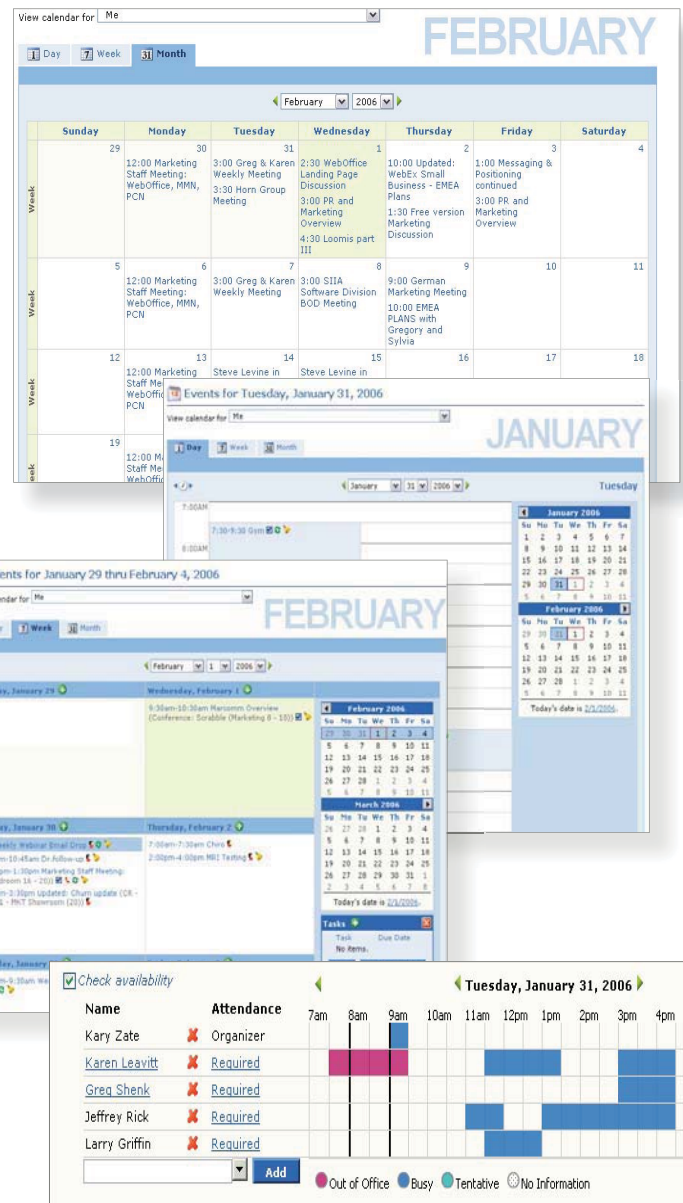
View calendar for Me

FEBRUARY

Day Week Month

February 2006

| | Sunday | Monday | Tuesday | Wednesday | Thursday | Friday | Saturday |
|---|---|---|---|---|---|---|---|
| Week | 29 | 30 12:00 Marketing Staff Meeting: WebOffice, MMN, PCN | 31 3:00 Greg & Karen Weekly Meeting 3:30 Horn Group Meeting | 1 2:30 WebOffice Landing Page Discussion 3:00 PR and Marketing Overview 4:30 Loomis part III | 2 10:00 Updated: WebEx Small Business - EMEA Plans 1:30 Free version Marketing Discussion | 3 1:00 Messaging & Positioning continued 3:00 PR and Marketing Overview | 4 |
| Week | 5 | 6 12:00 Marketing Staff Meeting: WebOffice, MMN, PCN | 7 3:00 Greg & Karen Weekly Meeting | 8 3:00 SIIA Software Division BOD Meeting | 9 9:00 German Marketing Meeting 10:00 EMEA PLANS with Gregory and Sylvia | 10 | 11 |
| Week | 12 | 13 12:00 Marketing Staff Me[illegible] WebOff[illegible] PCN | 14 Steve Levine in | 15 Steve Levine in | 16 | 17 | 18 |
| Week | 19 | 12:00 M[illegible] Staff Me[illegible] WebOff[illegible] | | | | | |

Events for Tuesday, January 31, 2006

View calendar for Me

JANUARY

Day Week Month

January 31 2006

Tuesday

7:00AM

7:30-9:30 Gym

8:00AM

January 2006

| Su | Mo | Tu | We | Th | Fr | Sa |
|---|---|---|---|---|---|---|
| 1 | 2 | 3 | 4 | 5 | 6 | 7 |
| 8 | 9 | 10 | 11 | 12 | 13 | 14 |
| 15 | 16 | 17 | 18 | 19 | 20 | 21 |
| 22 | 23 | 24 | 25 | 26 | 27 | 28 |
| 29 | 30 | 31 | 1 | 2 | 3 | 4 |
| 5 | 6 | 7 | 8 | 9 | 10 | 11 |

February 2006

| Su | Mo | Tu | We | Th | Fr | Sa |
|---|---|---|---|---|---|---|
| 29 | 30 | 31 | 1 | 2 | 3 | 4 |
| 5 | 6 | 7 | 8 | 9 | 10 | 11 |
| 12 | 13 | 14 | 15 | 16 | 17 | 18 |
| 19 | 20 | 21 | 22 | 23 | 24 | 25 |
| 26 | 27 | 28 | 1 | 2 | 3 | 4 |
| 5 | 6 | 7 | 8 | 9 | 10 | 11 |

Today's date is 2/1/2006.

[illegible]vents for January 29 thru February 4, 2006

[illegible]ndar for Me

FEBRUARY

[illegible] Week Month

February 1 2006

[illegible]y, January 29

Wednesday, February 1

9:30am-10:30am Marcomm Overview (Conference: Scrabble (Marketing 8 - 10))

February 2006

| Su | Mo | Tu | We | Th | Fr | Sa |
|---|---|---|---|---|---|---|
| 29 | 30 | 31 | 1 | 2 | 3 | 4 |
| 5 | 6 | 7 | 8 | 9 | 10 | 11 |
| 12 | 13 | 14 | 15 | 16 | 17 | 18 |
| 19 | 20 | 21 | 22 | 23 | 24 | 25 |
| 26 | 27 | 28 | 1 | 2 | 3 | 4 |
| 5 | 6 | 7 | 8 | 9 | 10 | 11 |

March 2006

| Su | Mo | Tu | We | Th | Fr | Sa |
|---|---|---|---|---|---|---|
| 26 | 27 | 28 | 1 | 2 | 3 | 4 |
| 5 | 6 | 7 | 8 | 9 | 10 | 11 |
| 12 | 13 | 14 | 15 | 16 | 17 | 18 |
| 19 | 20 | 21 | 22 | 23 | 24 | 25 |
| 26 | 27 | 28 | 29 | 30 | 31 | 1 |
| 2 | 3 | 4 | 5 | 6 | 7 | 8 |

Today's date is 2/1/2006.

Tasks

Task Due Date

No items.

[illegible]y, January 30

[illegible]eekly Webinar Email Drop

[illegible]m-10:45am Dr.Follow-up

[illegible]m-1:30pm Marketing Staff Meeting: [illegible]droom 1& - 25))

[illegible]m-2:30pm Updated: Churn update (CR - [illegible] - MKT Showroom (20))

Thursday, February 2

7:00am-7:30am Chiro

2:00pm-4:00pm MRI Testing

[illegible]y, January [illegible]

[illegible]0am We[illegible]

Check availability

Tuesday, January 31, 2006

| Name | | Attendance | 7am | 8am | 9am | 10am | 11am | 12pm | 1pm | 2pm | 3pm | 4pm |
|---|---|---|---|---|---|---|---|---|---|---|---|---|
| Kary Zate | | Organizer | | | | | | | | | | |
| Karen Leavitt | | Required | | | | | | | | | | |
| Greg Shenk | | Required | | | | | | | | | | |
| Jeffrey Rick | | Required | | | | | | | | | | |
| Larry Griffin | | Required | | | | | | | | | | |

Add

Out of Office Busy Tentative No Information